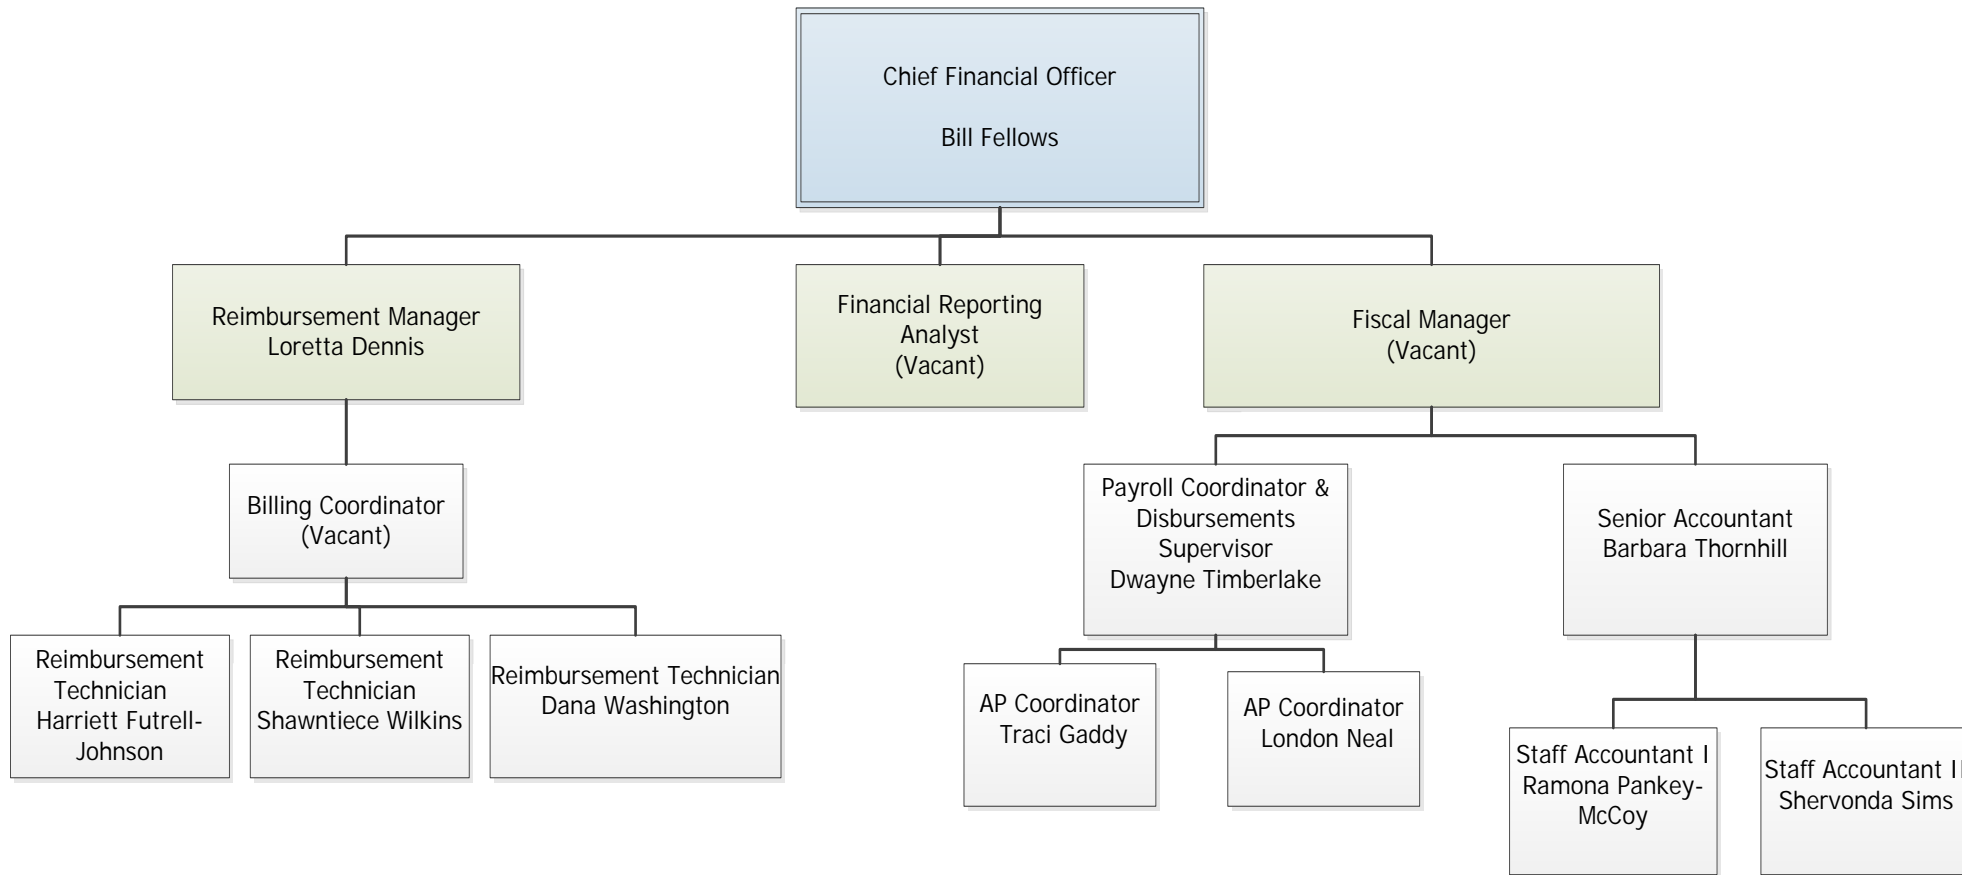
Chief Financial Officer

Bill Fellows

Reimbursement Manager
Loretta Dennis

Financial Reporting Analyst
(Vacant)

Fiscal Manager
(Vacant)

Billing Coordinator
(Vacant)

Reimbursement Technician
Harriett Futrell-Johnson

Reimbursement Technician
Shawntiece Wilkins

Reimbursement Technician
Dana Washington

Payroll Coordinator & Disbursements Supervisor
Dwayne Timberlake

Senior Accountant
Barbara Thornhill

AP Coordinator
Traci Gaddy

AP Coordinator
London Neal

Staff Accountant I
Ramona Pankey-McCoy

Staff Accountant I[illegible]
Shervonda Sims